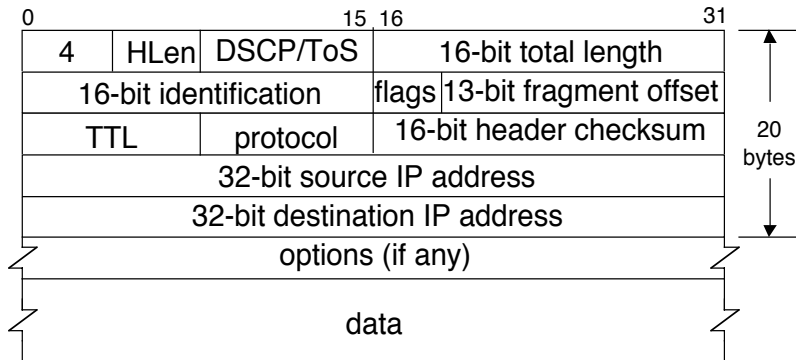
0 15 16 31

4 HLen DSCP/ToS 16-bit total length

16-bit identification flags 13-bit fragment offset

TTL protocol 16-bit header checksum

32-bit source IP address

32-bit destination IP address

options (if any)

data

20 bytes